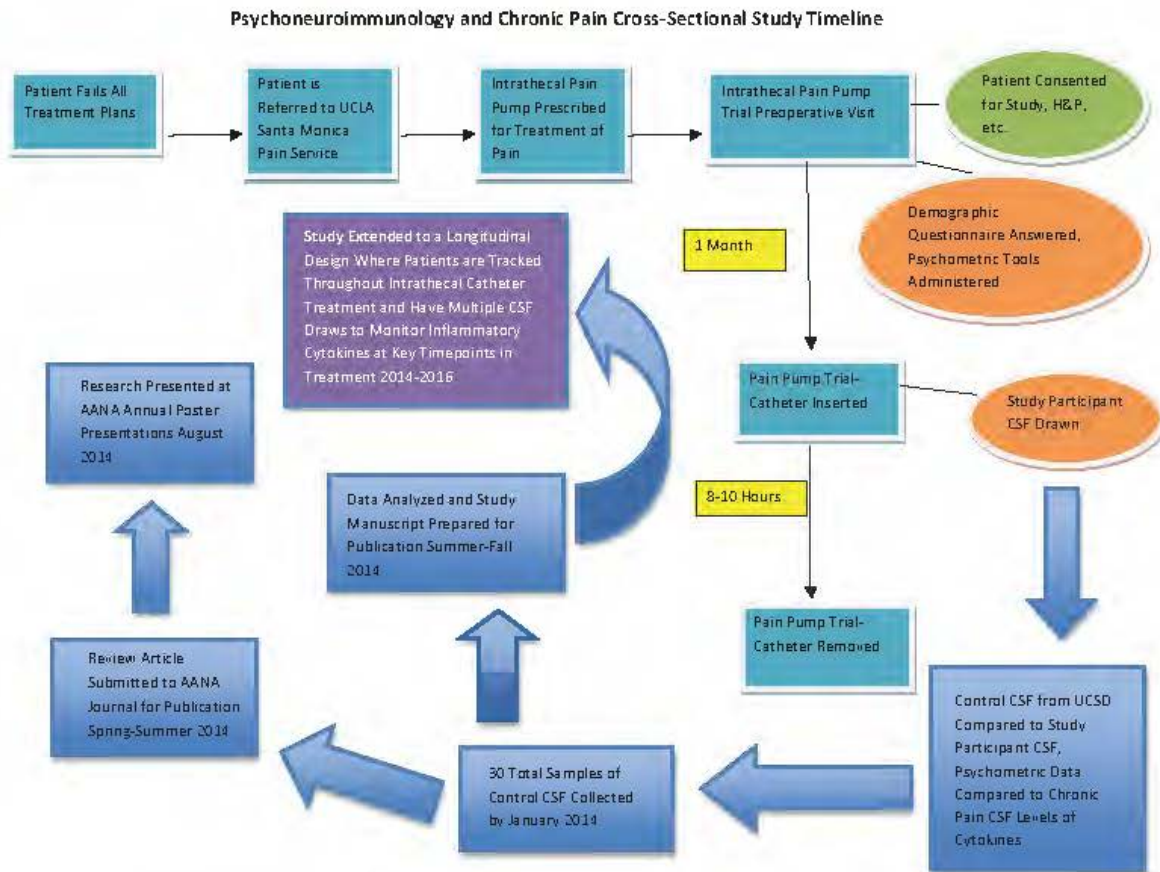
Psychoneuroimmunology and Chronic Pain Cross-Sectional Study Timeline

Patient Fails All Treatment Plans

Patient is Referred to UCLA Santa Monica Pain Service

Intrathecal Pain Pump Prescribed for Treatment of Pain

Intrathecal Pain Pump Trial Preoperative Visit

Patient Consented for Study, H&P, etc.

Demographic Questionnaire Answered, Psychometric Tools Administered

1 Month

Study Extended to a Longitudinal Design Where Patients are Tracked Throughout Intrathecal Catheter Treatment and Have Multiple CSF Draws to Monitor Inflammatory Cytokines at Key Timepoints in Treatment 2014-2016

Pain Pump Trial-Catheter Inserted

Study Participant CSF Drawn

Research Presented at AANA Annual Poster Presentations August 2014

8-10 Hours

Data Analyzed and Study Manuscript Prepared for Publication Summer-Fall 2014

Pain Pump Trial-Catheter Removed

Review Article Submitted to AANA Journal for Publication Spring-Summer 2014

Control CSF from UCSD Compared to Study Participant CSF, Psychometric Data Compared to Chronic Pain CSF Levels of Cytokines

30 Total Samples of Control CSF Collected by January 2014